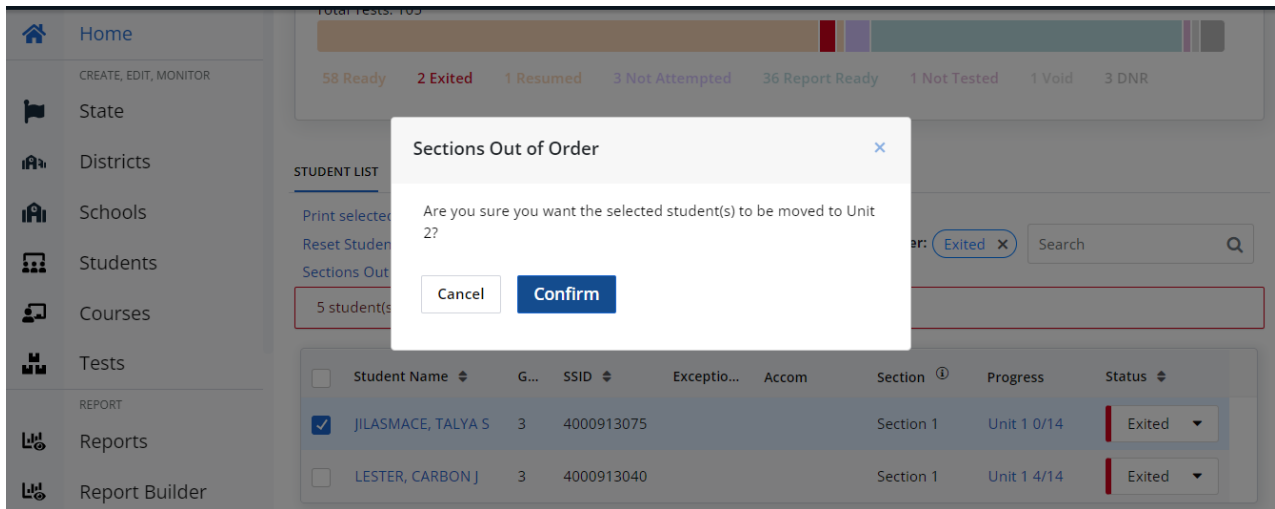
Home
CREATE, EDIT, MONITOR
State
Districts
Schools
Students
Courses
Tests
REPORT
Reports
Report Builder

Total Tests: 105
58 Ready 2 Exited 1 Resumed 3 Not Attempted 36 Report Ready 1 Not Tested 1 Void 3 DNR

STUDENT LIST
Print selected
Reset Studen
Sections Out
5 student(s
er: Exited ×
Search

Sections Out of Order
×
Are you sure you want the selected student(s) to be moved to Unit 2?
Cancel
Confirm

| | Student Name | G... | SSID | Exceptio... | Accom | Section | Progress | Status |
|---|---|---|---|---|---|---|---|---|
| ☑ | JILASMACE, TALYA S | 3 | 4000913075 | | | Section 1 | Unit 1 0/14 | Exited |
| ☐ | LESTER, CARBON J | 3 | 4000913040 | | | Section 1 | Unit 1 4/14 | Exited |